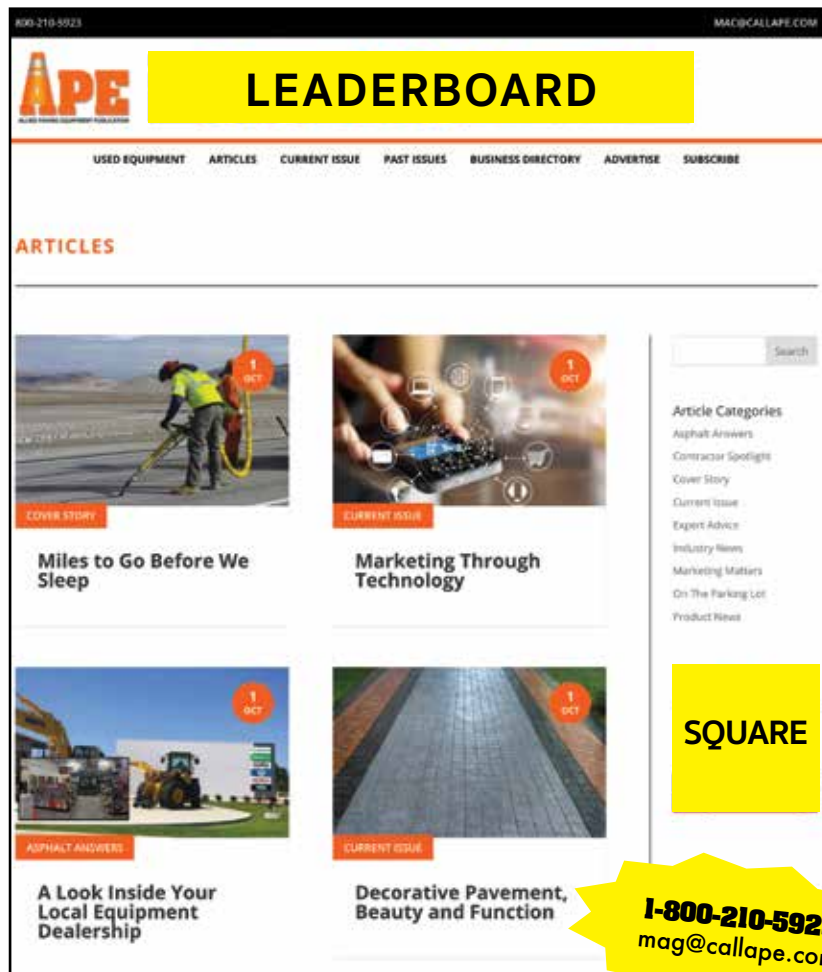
800-210-5923

MAG@CALLAPE.COM

APE

ALLIED PAVING EQUIPMENT PUBLICATION

LEADERBOARD

USED EQUIPMENT ARTICLES CURRENT ISSUE PAST ISSUES BUSINESS DIRECTORY ADVERTISE SUBSCRIBE

ARTICLES

1 OCT

COVER STORY

Miles to Go Before We Sleep

1 OCT

CURRENT ISSUE

Marketing Through Technology

Search

Article Categories

Asphalt Answers

Contractor Spotlight

Cover Story

Current Issue

Expert Advice

Industry News

Marketing Matters

On The Parking Lot

Product News

1 OCT

ASPHALT ANSWERS

A Look Inside Your Local Equipment Dealership

1 OCT

CURRENT ISSUE

Decorative Pavement, Beauty and Function

SQUARE

1-800-210-592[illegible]

mag@callape.co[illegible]